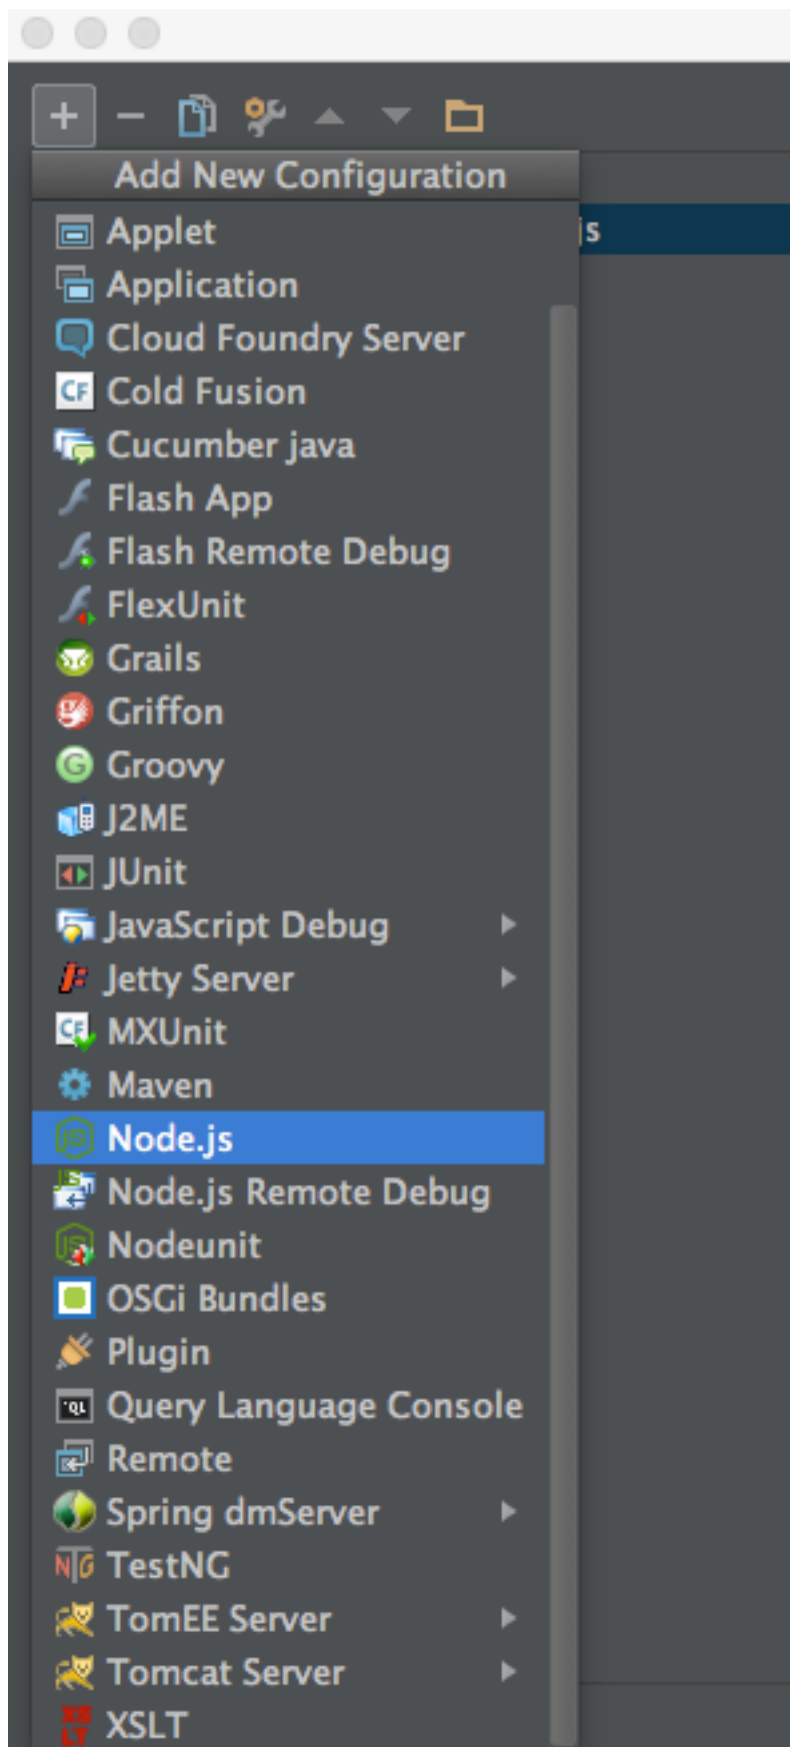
+ −

Add New Configuration

Applet
Application
Cloud Foundry Server
Cold Fusion
Cucumber java
Flash App
Flash Remote Debug
FlexUnit
Grails
Griffon
Groovy
J2ME
JUnit
JavaScript Debug
Jetty Server
MXUnit
Maven
Node.js
Node.js Remote Debug
Nodeunit
OSGi Bundles
Plugin
Query Language Console
Remote
Spring dmServer
TestNG
TomEE Server
Tomcat Server
XSLT

js